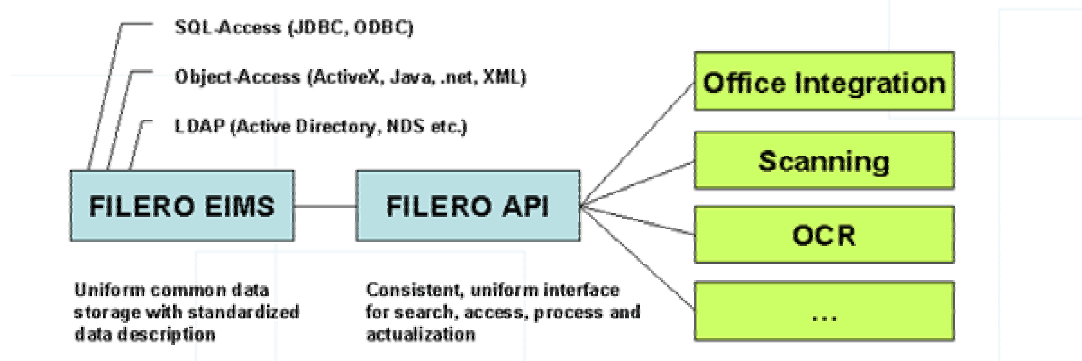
SQL-Access (JDBC, ODBC)

Object-Access (ActiveX, Java, .net, XML)

LDAP (Active Directory, NDS etc.)

FILERO EIMS

FILERO API

Office Integration

Scanning

OCR

...

Uniform common data storage with standardized data description

Consistent, uniform interface for search, access, process and actualization